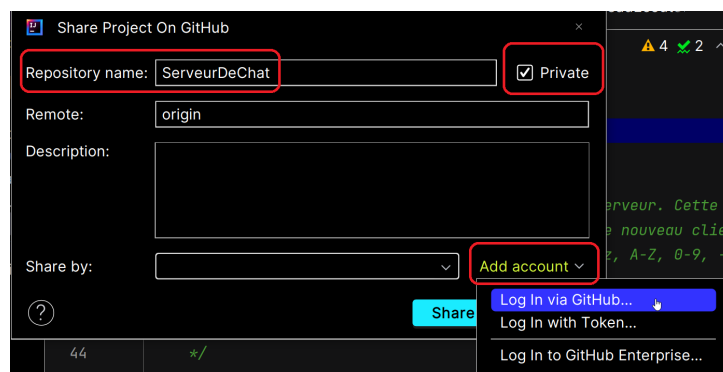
Share Project On GitHub

×

Repository name: ServeurDeChat

Private

Remote: origin

Description:

Share by:

Add account

?

Share

Log In via GitHub...

Log In with Token...

Log In to GitHub Enterprise...

⚠4 ✓2

erveur. Cette

e nouveau clie

z, A-Z, 0-9,

44 */